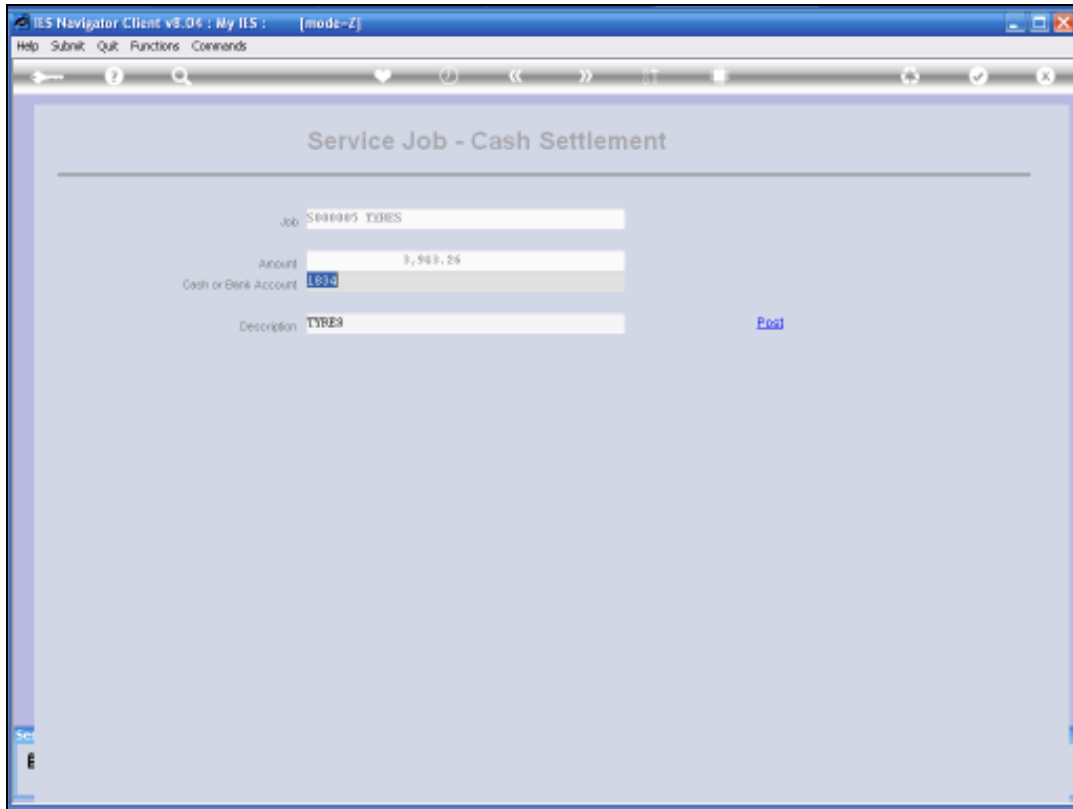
IES Navigator Client v8.04 : My IES : [mode-Z]

Help Submit Quit Functions Commands

Service Job - Cash Settlement

Job S000005 TYRES

Amount 3,943.26

Cash or Bank Account 1834

Description TYRES

Post